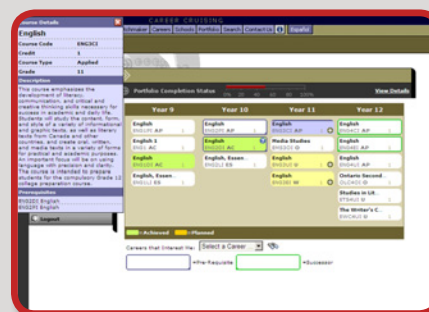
Course Details
English
Course Code ENG3CI
Credit 1
Course Type Applied
Grade 11
Description
This course emphasizes the development of literacy, communication, and critical and creative thinking skills necessary for success in academic and daily life. Students will study the content, form, and style of a variety of informational and graphic texts, as well as literary texts from Canada and other countries, and create oral, written, and media texts in a variety of forms for practical and academic purposes. An important focus will be on using language with precision and clarity. The course is intended to prepare students for the compulsory Grade 12 college preparation course.
Prerequisites
ENG2D1 English
ENG2P1 English
Logout

CAREER CRUISING
Advisor Careers Schools Portfolio Search Contact Us Español

Portfolio Completion Status
View Details

| Year 9 | Year 10 | Year 11 | Year 12 |
|---|---|---|---|
| English ENG1PI AP | English ENG2PI AP | English ENG3CI AP | English ENG4CI AP |
| English 1 ENG1 AC | English ENG2P1 AP | Media Studies EMS3O1 O | English ENG4EI AP |
| English ENG1DI AC | English, Essen... ENG2LI ES | English ENG3UI U | English ENG4UI AP |
| English, Essen... ENG1LI ES | | English ENG3EI W | Ontario Second... OLC4O1 O |
| | | | Studies in Lit... ETS4UI U |
| | | | The Writer's C... EWC4UI U |

=Achieved =Planned

Careers that Interest Me: Select a Career

=Pre-Requisite =Successor